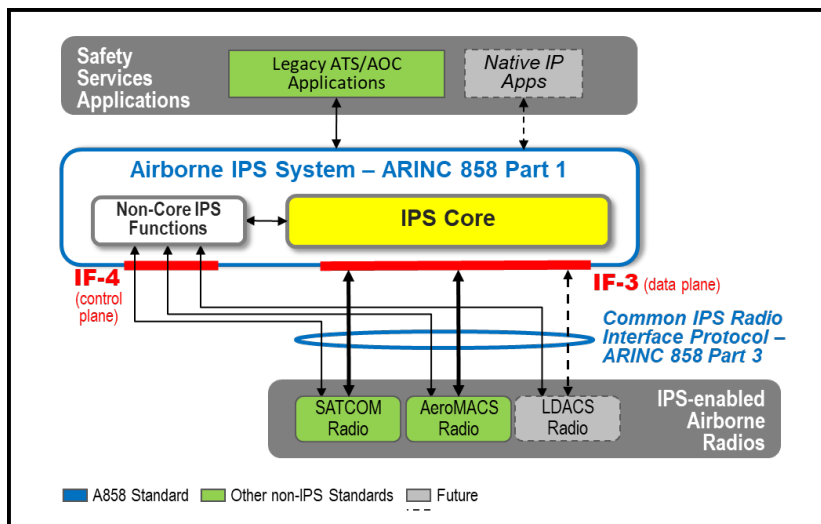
Safety Services Applications

Legacy ATS/AOC Applications

Native IP Apps

Airborne IPS System – ARINC 858 Part 1

Non-Core IPS Functions

IPS Core

IF-4 (control plane)

IF-3 (data plane)

Common IPS Radio Interface Protocol – ARINC 858 Part 3

SATCOM Radio

AeroMACS Radio

LDACS Radio

IPS-enabled Airborne Radios

A858 Standard

Other non-IPS Standards

Future